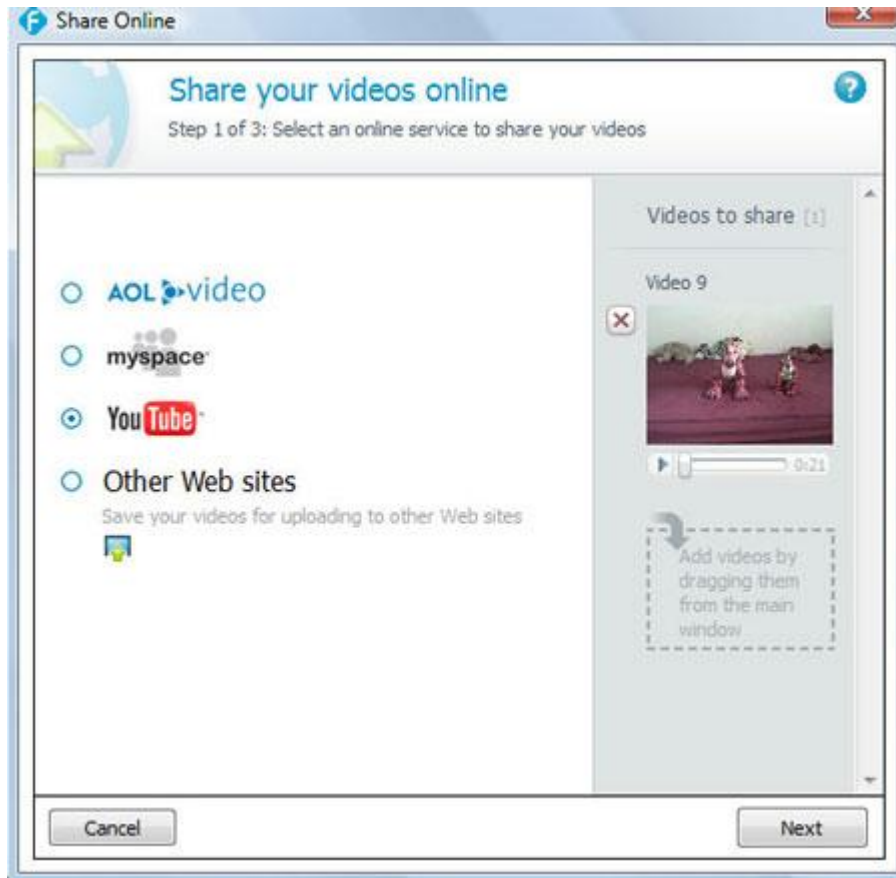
Share Online

Share your videos online

Step 1 of 3: Select an online service to share your videos

AOL video

myspace

YouTube

Other Web sites

Save your videos for uploading to other Web sites

Videos to share [1]

Video 9

0:21

Add videos by dragging them from the main window

Cancel

Next